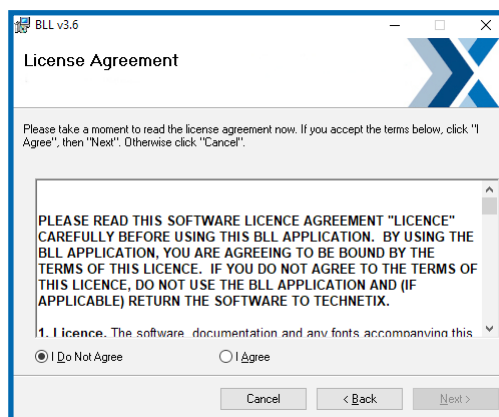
BLL v3.6

License Agreement

Please take a moment to read the license agreement now. If you accept the terms below, click "I Agree", then "Next". Otherwise click "Cancel".

PLEASE READ THIS SOFTWARE LICENCE AGREEMENT "LICENCE" CAREFULLY BEFORE USING THIS BLL APPLICATION. BY USING THE BLL APPLICATION, YOU ARE AGREEING TO BE BOUND BY THE TERMS OF THIS LICENCE. IF YOU DO NOT AGREE TO THE TERMS OF THIS LICENCE, DO NOT USE THE BLL APPLICATION AND (IF APPLICABLE) RETURN THE SOFTWARE TO TECHNETIX.

1. Licence. The software, documentation and any fonts accompanying this

I Do Not Agree

I Agree

Cancel

< Back

Next >